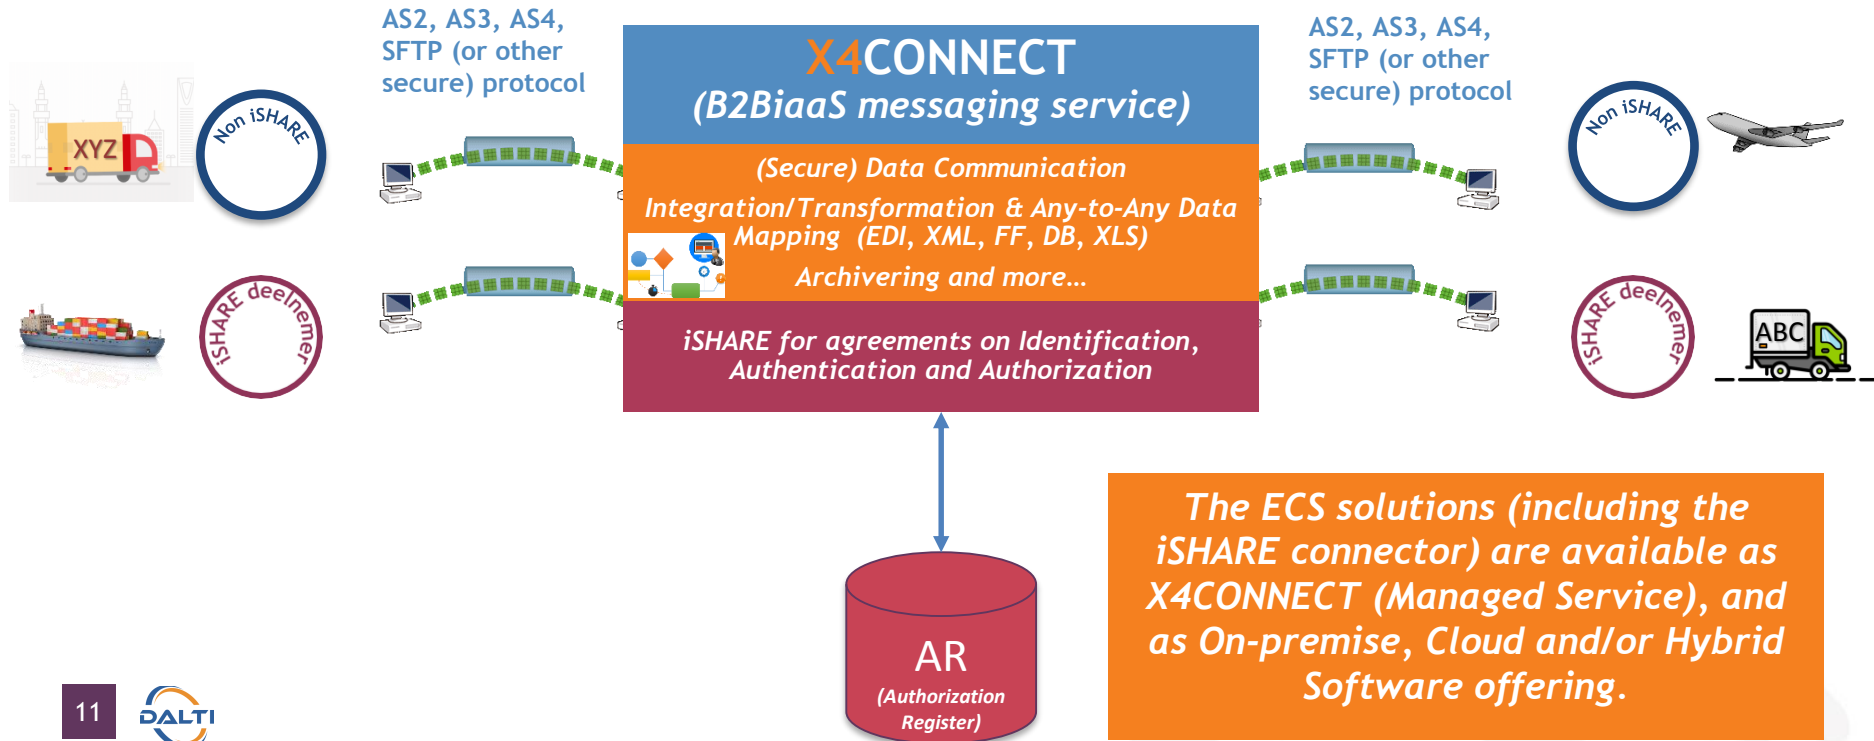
AS2, AS3, AS4, SFTP (or other secure) protocol

X4CONNECT
(B2BiaaS messaging service)

AS2, AS3, AS4, SFTP (or other secure) protocol

XYZ

Non iSHARE

Non iSHARE

(Secure) Data Communication

Integration/Transformation & Any-to-Any Data Mapping (EDI, XML, FF, DB, XLS)

Archiving and more…

iSHARE deelnemer

iSHARE for agreements on Identification, Authentication and Authorization

iSHARE deelnemer

ABC

The ECS solutions (including the iSHARE connector) are available as X4CONNECT (Managed Service), and as On-premise, Cloud and/or Hybrid Software offering.

AR
(Authorization Register)

11

DALTI